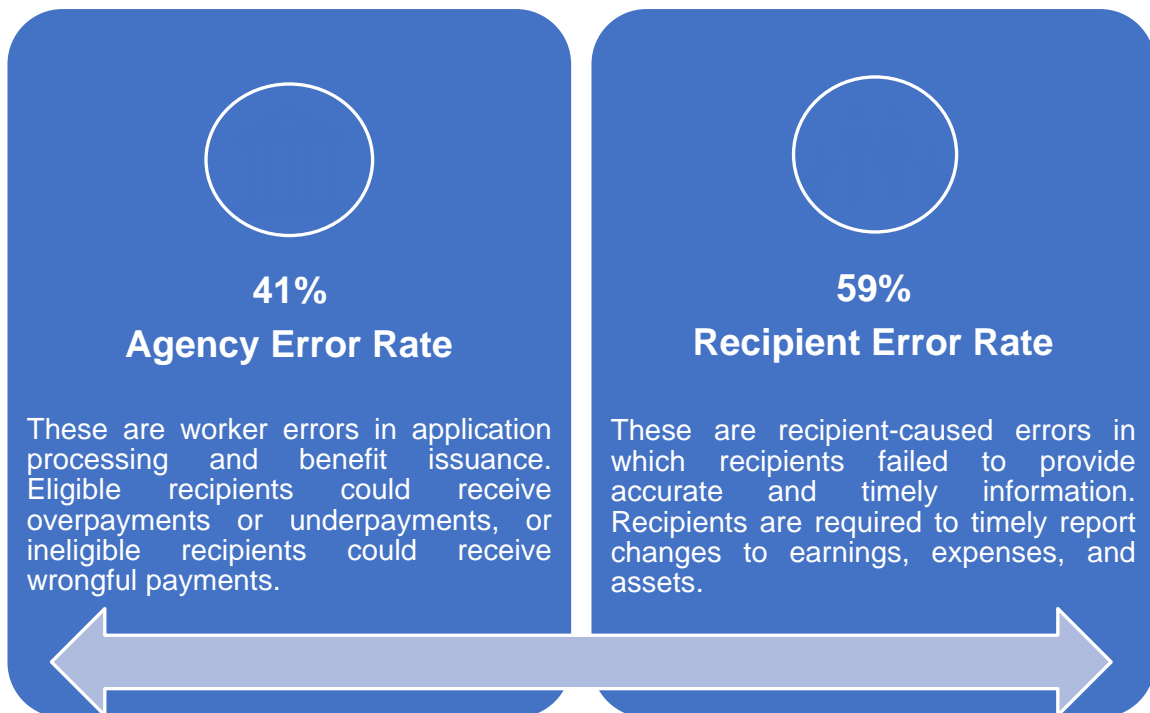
41%
Agency Error Rate

These are worker errors in application processing and benefit issuance. Eligible recipients could receive overpayments or underpayments, or ineligible recipients could receive wrongful payments.

59%
Recipient Error Rate

These are recipient-caused errors in which recipients failed to provide accurate and timely information. Recipients are required to timely report changes to earnings, expenses, and assets.